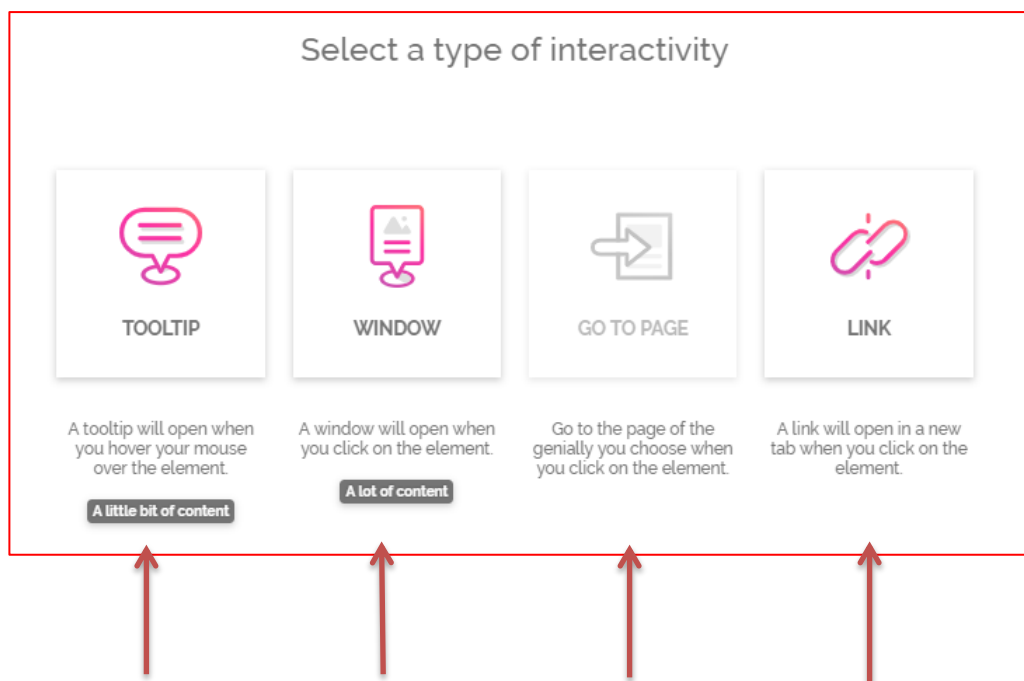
Select a type of interactivity

TOOLTIP

WINDOW

GO TO PAGE

LINK

A tooltip will open when you hover your mouse over the element.

A little bit of content

A window will open when you click on the element.

A lot of content

Go to the page of the genially you choose when you click on the element.

A link will open in a new tab when you click on the element.